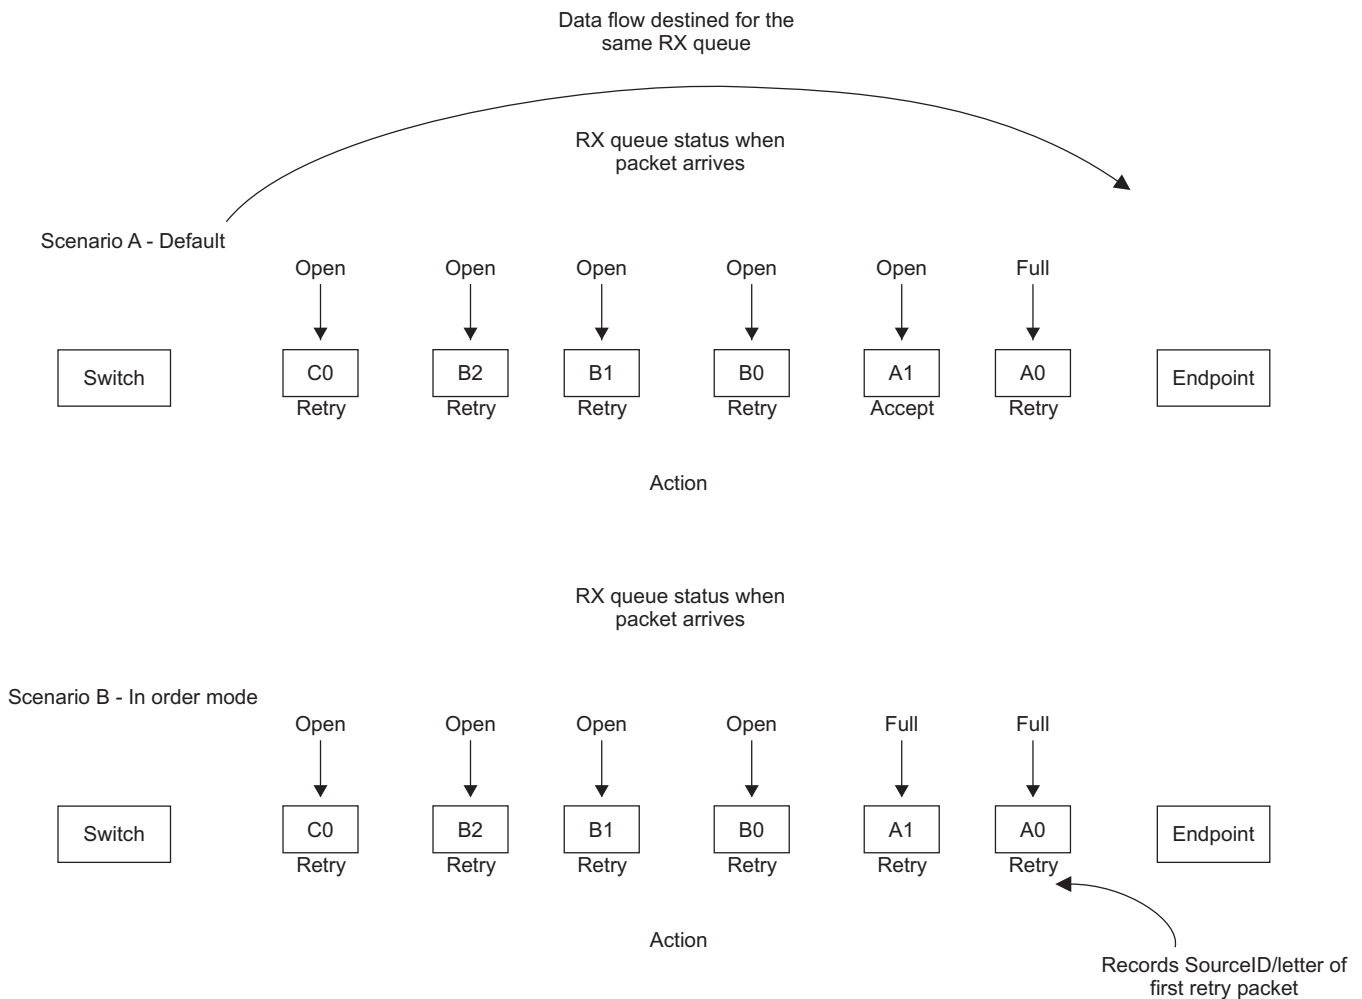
Data flow destined for the same RX queue

RX queue status when packet arrives

Scenario A - Default

Open Open Open Open Open Full

Switch C0 B2 B1 B0 A1 A0 Endpoint

Retry Retry Retry Retry Accept Retry

Action

RX queue status when packet arrives

Scenario B - In order mode

Open Open Open Open Full Full

Switch C0 B2 B1 B0 A1 A0 Endpoint

Retry Retry Retry Retry Retry Retry

Action

Records SourceID/letter of first retry packet